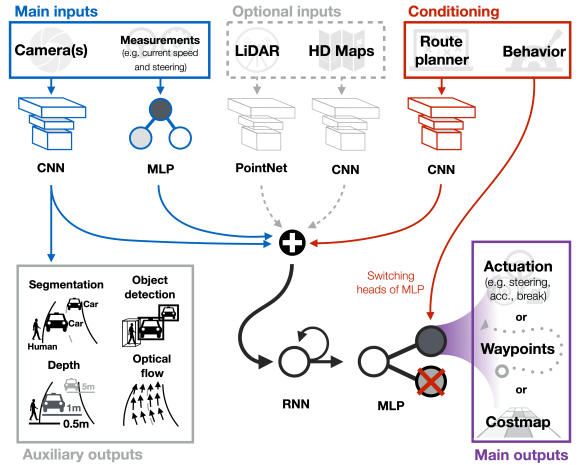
Main inputs

Camera(s)

Measurements (e.g. current speed and steering)

Optional inputs

LiDAR

HD Maps

Conditioning

Route planner

Behavior

CNN

MLP

PointNet

CNN

CNN

Switching heads of MLP

Segmentation

Car

Car

Human

Object detection

Depth

5m

1m

0.5m

Optical flow

Auxiliary outputs

RNN

MLP

Actuation (e.g. steering, acc., break)

or

Waypoints

or

Costmap

Main outputs